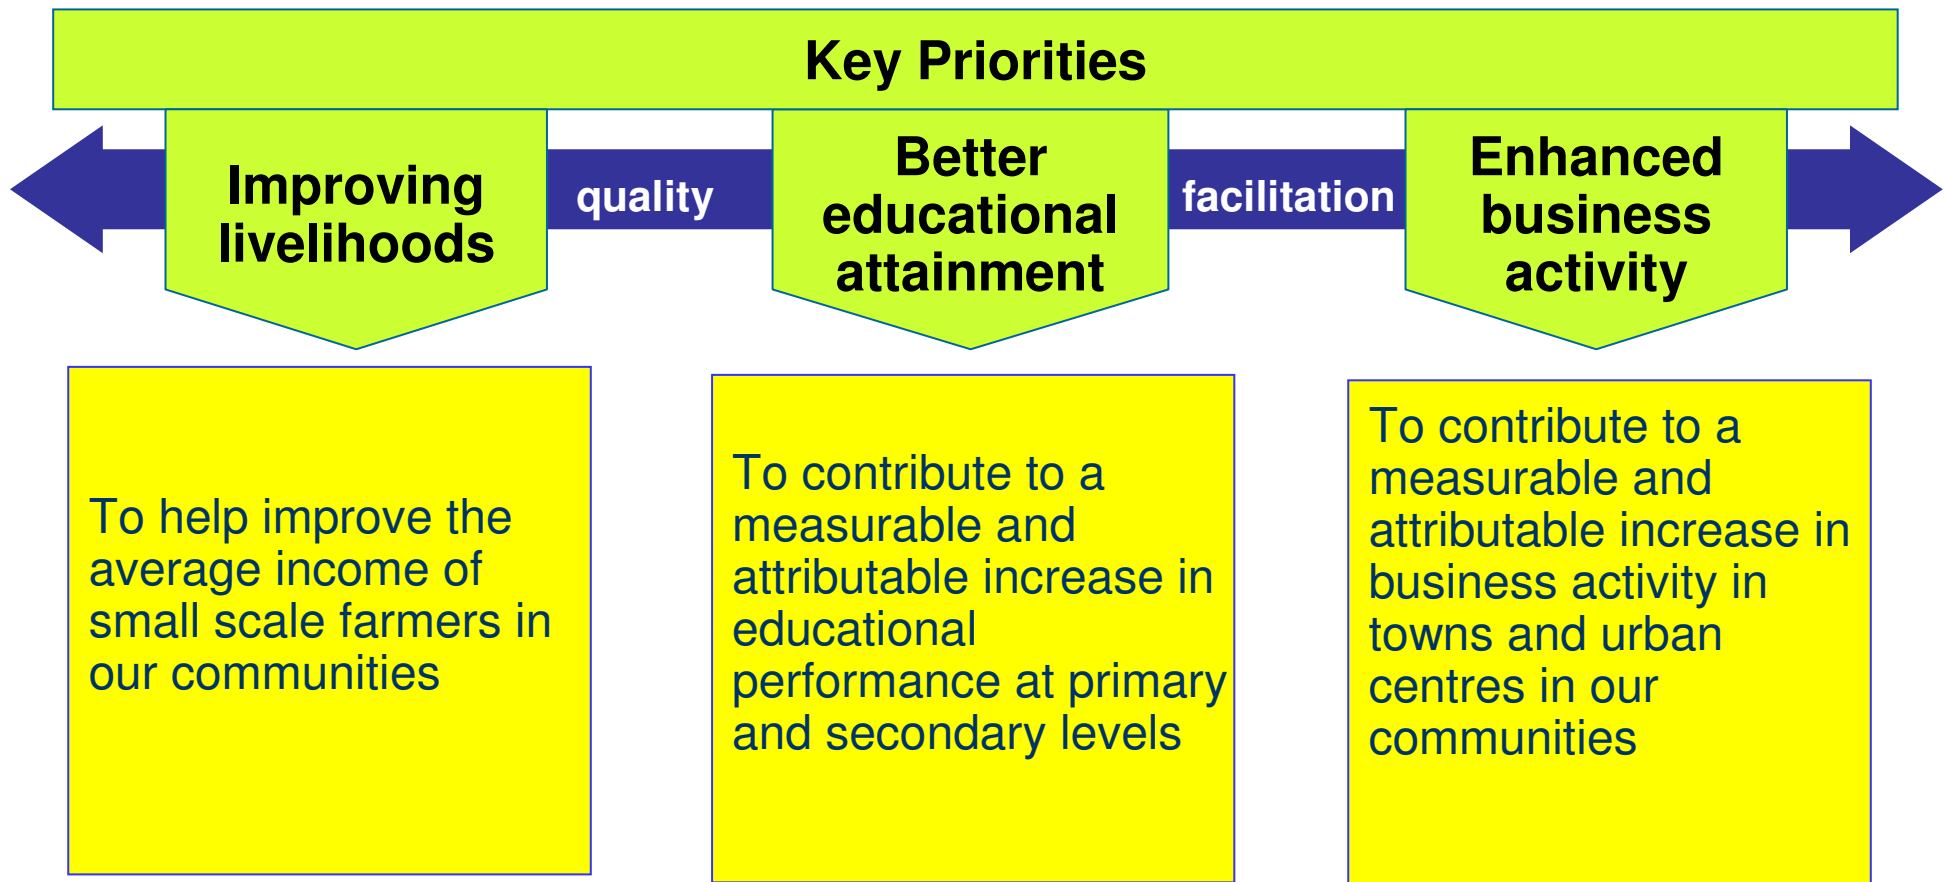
Key Priorities

Improving livelihoods

quality

Better educational attainment

facilitation

Enhanced business activity

To help improve the average income of small scale farmers in our communities

To contribute to a measurable and attributable increase in educational performance at primary and secondary levels

To contribute to a measurable and attributable increase in business activity in towns and urban centres in our communities